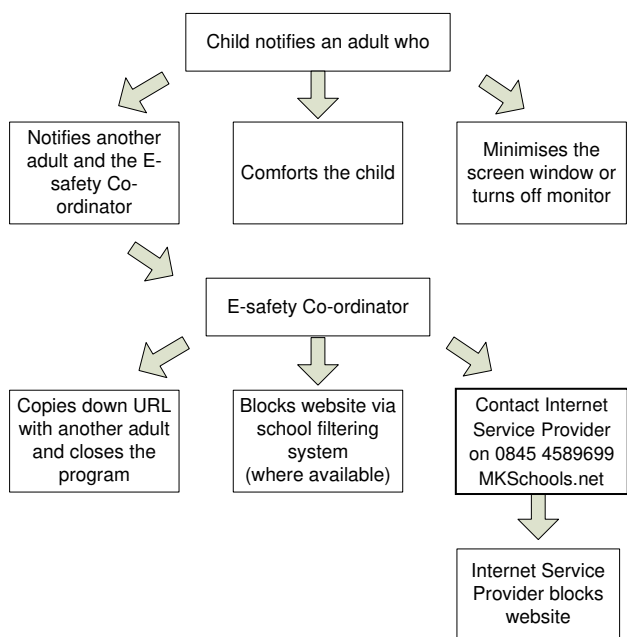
Child notifies an adult who

Notifies another adult and the E-safety Co-ordinator

Comforts the child

Minimises the screen window or turns off monitor

E-safety Co-ordinator

Copies down URL with another adult and closes the program

Blocks website via school filtering system (where available)

Contact Internet Service Provider on 0845 4589699 MKSchools.net

Internet Service Provider blocks website